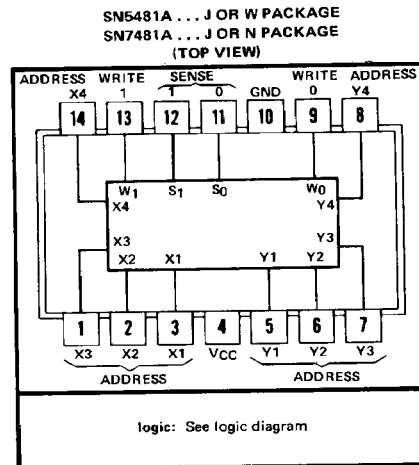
SN5481A . . . J OR W PACKAGE
SN7481A . . . J OR N PACKAGE
(TOP VIEW)

ADDRESS X4
WRITE 1
SENSE
1
0
GND
WRITE 0
ADDRESS Y4

14
13
12
11
10
9
8

$W_1$
$S_1$
$S_0$
$W_0$
X4
Y4
X3
Y3
X2
X1
Y1
Y2

1
2
3
4
5
6
7

X3
X2
X1
$V_{CC}$
Y1
Y2
Y3
ADDRESS
ADDRESS

logic: See logic diagram